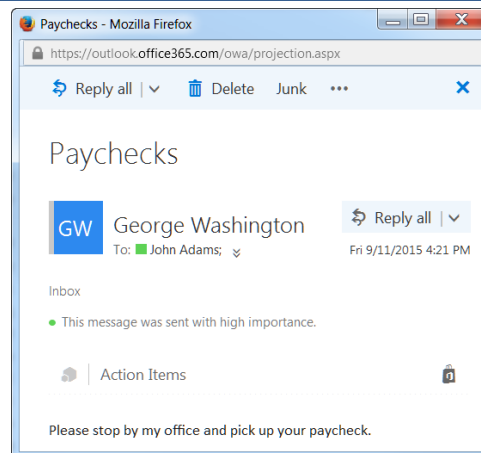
Paychecks - Mozilla Firefox

https://outlook.office365.com/owa/projection.aspx

Reply all | Delete Junk •••

Paychecks

GW George Washington

To: John Adams;

Reply all |

Fri 9/11/2015 4:21 PM

Inbox

This message was sent with high importance.

Action Items

Please stop by my office and pick up your paycheck.